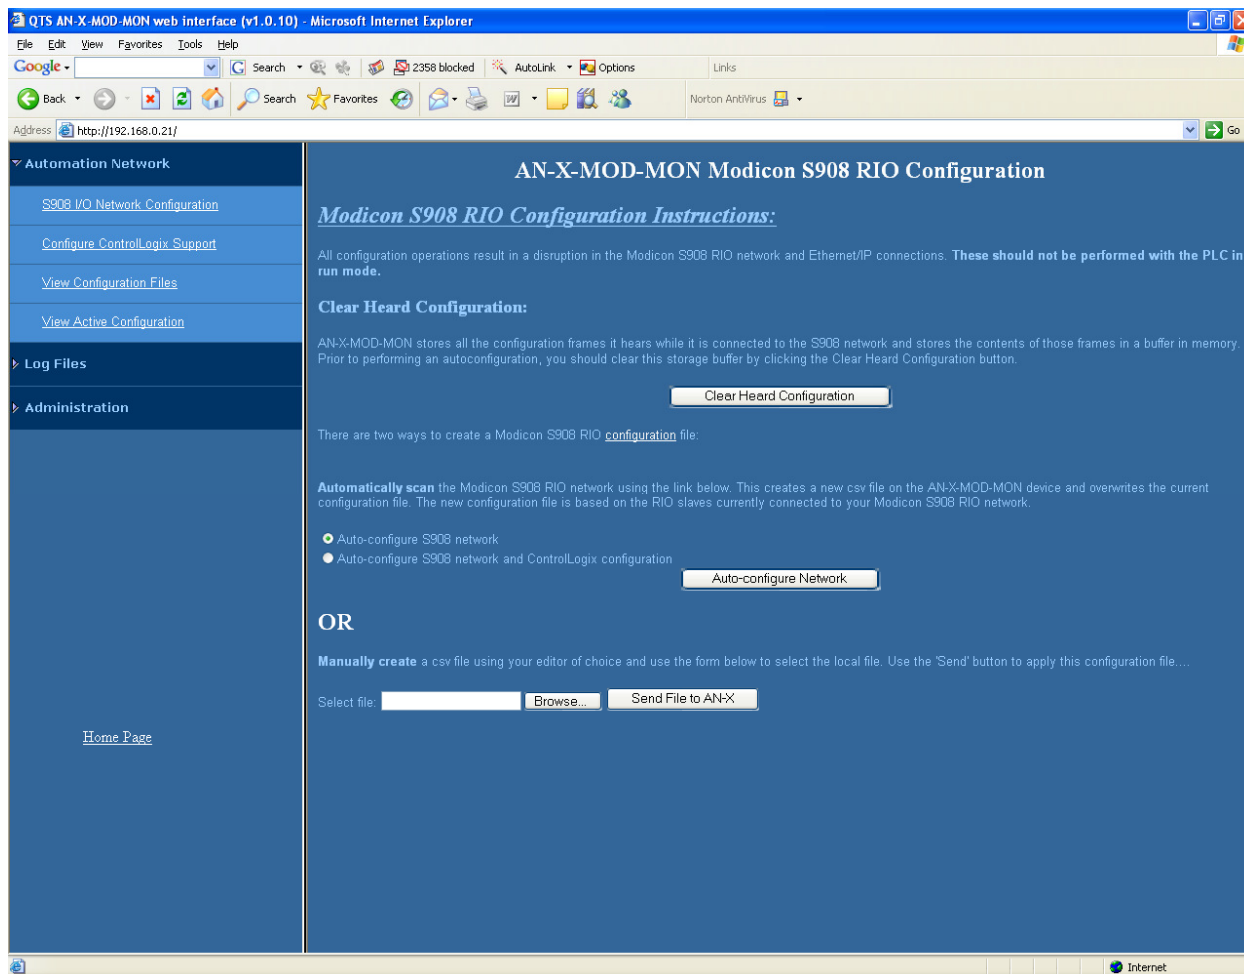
QTS AN-X-MOD-MON web interface (v1.0.10) - Microsoft Internet Explorer

File Edit View Favorites Tools Help

Google Search 2358 blocked AutoLink Options Links

Back Search Favorites Norton AntiVirus

Address http://192.168.0.21/ Go

Automation Network

S908 I/O Network Configuration

Configure ControlLogix Support

View Configuration Files

View Active Configuration

Log Files

Administration

Home Page

AN-X-MOD-MON Modicon S908 RIO Configuration

Modicon S908 RIO Configuration Instructions:

All configuration operations result in a disruption in the Modicon S908 RIO network and Ethernet/IP connections. These should not be performed with the PLC in run mode.

Clear Heard Configuration:

AN-X-MOD-MON stores all the configuration frames it hears while it is connected to the S908 network and stores the contents of those frames in a buffer in memory. Prior to performing an autoconfiguration, you should clear this storage buffer by clicking the Clear Heard Configuration button.

Clear Heard Configuration

There are two ways to create a Modicon S908 RIO configuration file:

Automatically scan the Modicon S908 RIO network using the link below. This creates a new csv file on the AN-X-MOD-MON device and overwrites the current configuration file. The new configuration file is based on the RIO slaves currently connected to your Modicon S908 RIO network.

Auto-configure S908 network
Auto-configure S908 network and ControlLogix configuration

Auto-configure Network

OR

Manually create a csv file using your editor of choice and use the form below to select the local file. Use the 'Send' button to apply this configuration file....

Select file: Browse... Send File to AN-X

Internet